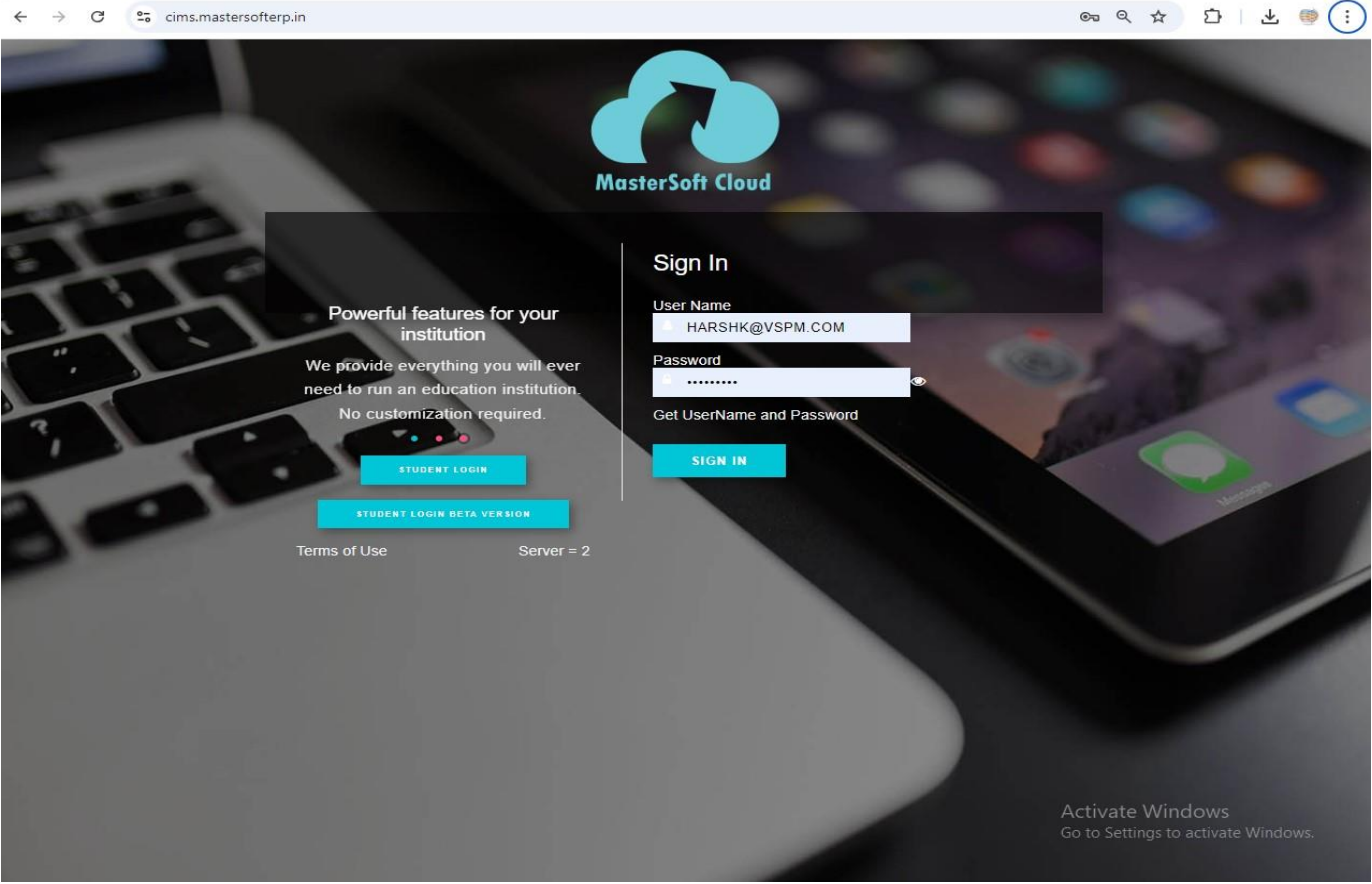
cims.mastersofterp.in

MasterSoft Cloud

Powerful features for your institution

We provide everything you will ever need to run an education institution. No customization required.

STUDENT LOGIN

STUDENT LOGIN BETA VERSION

Terms of Use

Server = 2

Sign In

User Name

HARSHK@VSPM.COM

Password

•••••••••

Get UserName and Password

SIGN IN

Messages

Activate Windows
Go to Settings to activate Windows.